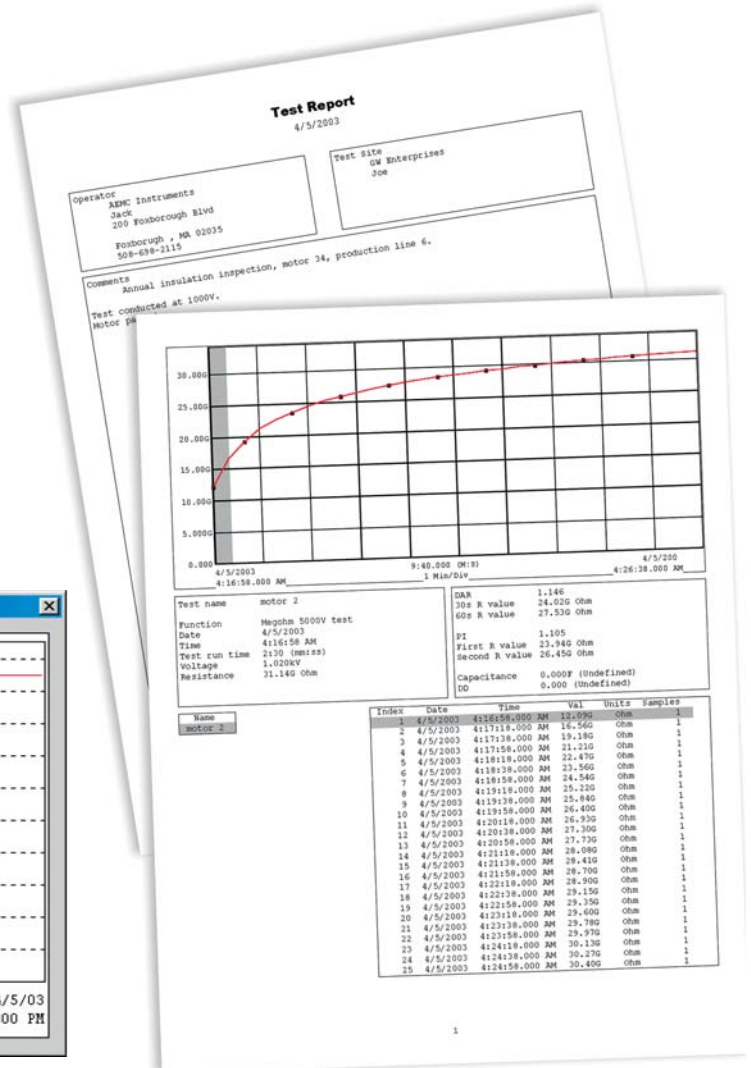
Test Report
4/5/2003

Operator
AEMC Instruments
Jack
200 Foxborough Blvd

Foxborough , MA 02035
508-698-2115

Test Site
GW Enterprises
Joe

Comments
Annual insulation inspection, motor 34, production line 6.

Test conducted at 1000V.
Motor pa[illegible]

30.00G
25.00G
20.00G
15.00G
10.00G
5.000G
0.000
4/5/2003
4:16:58.000 AM
9:40.000 (M:S)
1 Min/Div
4/5/200
4:26:38.000 AM

| Test name | motor 2 |
|---|---|
| Function | Megohm 5000V test |
| Date | 4/5/2003 |
| Time | 4:16:58 AM |
| Test run time | 2:30 (mm:ss) |
| Voltage | 1.020kV |
| Resistance | 31.14G Ohm |

| DAR | 1.146 |
|---|---|
| 30s R value | 24.02G Ohm |
| 60s R value | 27.53G Ohm |
| PI | 1.105 |
| First R value | 23.94G Ohm |
| Second R value | 26.45G Ohm |
| Capacitance | 0.000F (Undefined) |
| DD | 0.000 (Undefined) |

Name
motor 2

| Index | Date | Time | Val | Units | Samples |
|---|---|---|---|---|---|
| 1 | 4/5/2003 | 4:16:58.000 AM | 12.09G | Ohm | 1 |
| 2 | 4/5/2003 | 4:17:18.000 AM | 16.56G | Ohm | 1 |
| 3 | 4/5/2003 | 4:17:38.000 AM | 19.18G | Ohm | 1 |
| 4 | 4/5/2003 | 4:17:58.000 AM | 21.21G | Ohm | 1 |
| 5 | 4/5/2003 | 4:18:18.000 AM | 22.47G | Ohm | 1 |
| 6 | 4/5/2003 | 4:18:38.000 AM | 23.56G | Ohm | 1 |
| 7 | 4/5/2003 | 4:18:58.000 AM | 24.54G | Ohm | 1 |
| 8 | 4/5/2003 | 4:19:18.000 AM | 25.22G | Ohm | 1 |
| 9 | 4/5/2003 | 4:19:38.000 AM | 25.84G | Ohm | 1 |
| 10 | 4/5/2003 | 4:19:58.000 AM | 26.40G | Ohm | 1 |
| 11 | 4/5/2003 | 4:20:18.000 AM | 26.93G | Ohm | 1 |
| 12 | 4/5/2003 | 4:20:38.000 AM | 27.30G | Ohm | 1 |
| 13 | 4/5/2003 | 4:20:58.000 AM | 27.73G | Ohm | 1 |
| 14 | 4/5/2003 | 4:21:18.000 AM | 28.08G | Ohm | 1 |
| 15 | 4/5/2003 | 4:21:38.000 AM | 28.41G | Ohm | 1 |
| 16 | 4/5/2003 | 4:21:58.000 AM | 28.70G | Ohm | 1 |
| 17 | 4/5/2003 | 4:22:18.000 AM | 28.90G | Ohm | 1 |
| 18 | 4/5/2003 | 4:22:38.000 AM | 29.15G | Ohm | 1 |
| 19 | 4/5/2003 | 4:22:58.000 AM | 29.35G | Ohm | 1 |
| 20 | 4/5/2003 | 4:23:18.000 AM | 29.60G | Ohm | 1 |
| 21 | 4/5/2003 | 4:23:38.000 AM | 29.78G | Ohm | 1 |
| 22 | 4/5/2003 | 4:23:58.000 AM | 29.97G | Ohm | 1 |
| 23 | 4/5/2003 | 4:24:18.000 AM | 30.13G | Ohm | 1 |
| 24 | 4/5/2003 | 4:24:38.000 AM | 30.27G | Ohm | 1 |
| 25 | 4/5/2003 | 4:24:58.000 AM | 30.40G | Ohm | 1 |

1

/5/03
00 PM